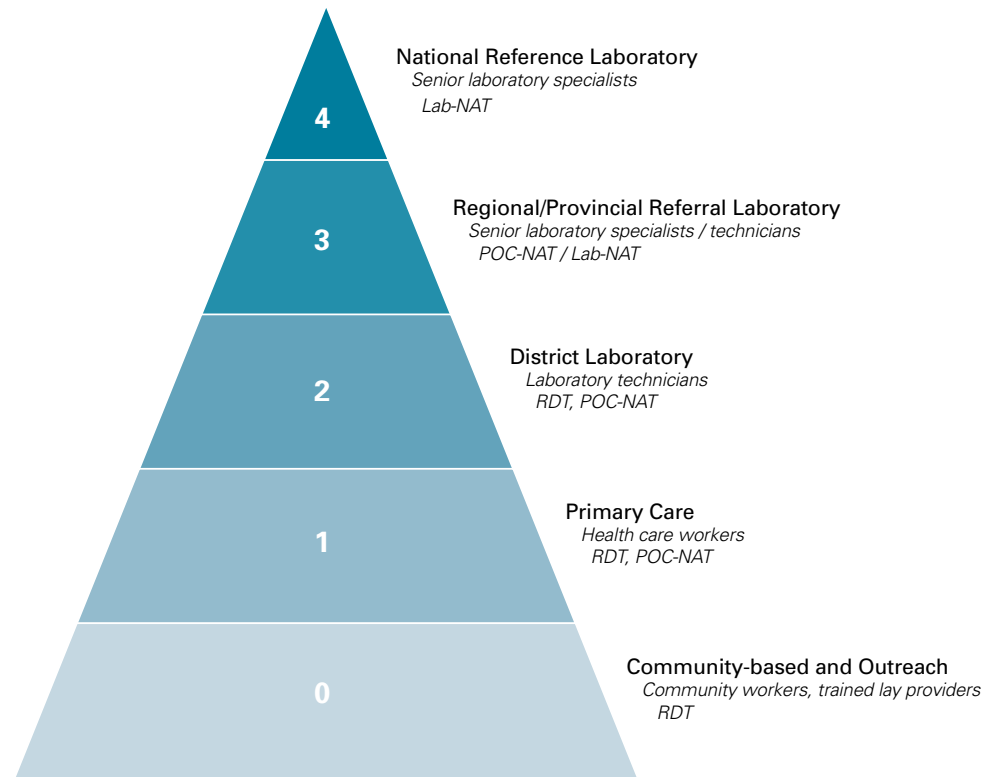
4
National Reference Laboratory
Senior laboratory specialists
Lab-NAT

3
Regional/Provincial Referral Laboratory
Senior laboratory specialists / technicians
POC-NAT / Lab-NAT

2
District Laboratory
Laboratory technicians
RDT, POC-NAT

1
Primary Care
Health care workers
RDT, POC-NAT

0
Community-based and Outreach
Community workers, trained lay providers
RDT